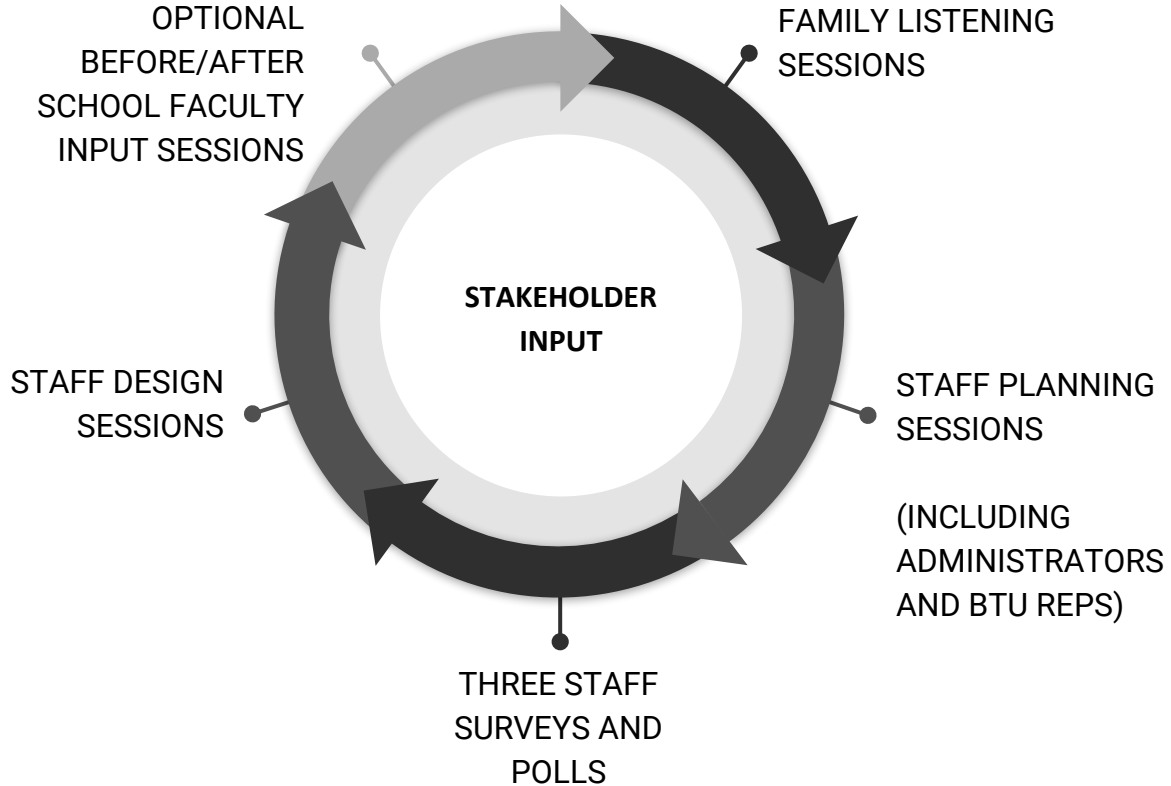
OPTIONAL BEFORE/AFTER SCHOOL FACULTY INPUT SESSIONS

FAMILY LISTENING SESSIONS

STAKEHOLDER INPUT

STAFF DESIGN SESSIONS

STAFF PLANNING SESSIONS

(INCLUDING ADMINISTRATORS AND BTU REPS)

THREE STAFF SURVEYS AND POLLS